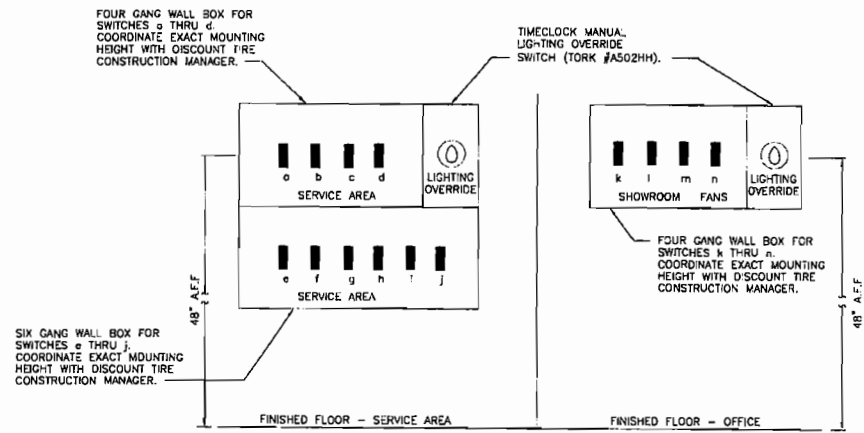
FOUR GANG WALL BOX FOR SWITCHES a THRU d. COORDINATE EXACT MOUNTING HEIGHT WITH DISCOUNT TIRE CONSTRUCTION MANAGER.

TIMECLOCK MANUAL LIGHTING OVERRIDE SWITCH (TORK #A502HH).

a b c d
SERVICE AREA

LIGHTING OVERRIDE

e f g h i j
SERVICE AREA

k l m n
SHOWROOM FANS

LIGHTING OVERRIDE

FOUR GANG WALL BOX FOR SWITCHES k THRU n. COORDINATE EXACT MOUNTING HEIGHT WITH DISCOUNT TIRE CONSTRUCTION MANAGER.

48" A.F.F

48" A.F.F

SIX GANG WALL BOX FOR SWITCHES e THRU j. COORDINATE EXACT MOUNTING HEIGHT WITH DISCOUNT TIRE CONSTRUCTION MANAGER.

FINISHED FLOOR - SERVICE AREA

FINISHED FLOOR - OFFICE